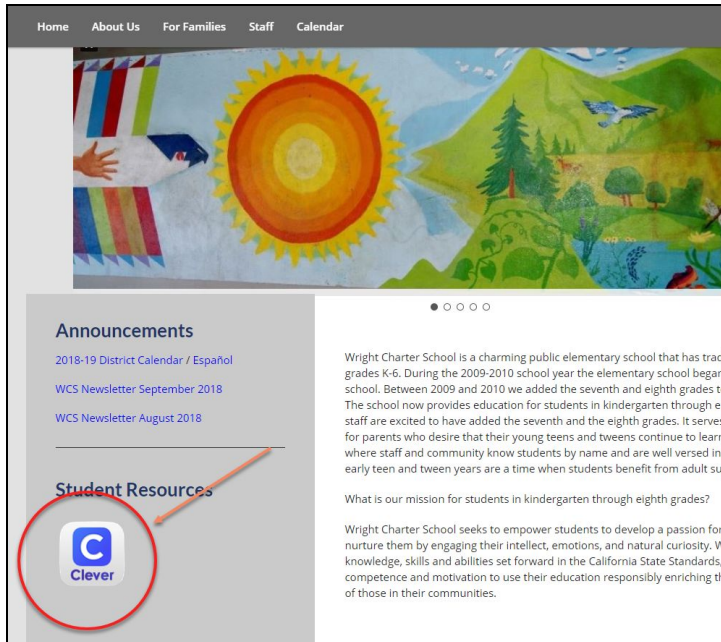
Home About Us For Families Staff Calendar

Announcements

2018-19 District Calendar / Español

WCS Newsletter September 2018

WCS Newsletter August 2018

Student Resources

C
Clever

Wright Charter School is a charming public elementary school that has trac grades K-6. During the 2009-2010 school year the elementary school begar school. Between 2009 and 2010 we added the seventh and eighth grades t The school now provides education for students in kindergarten through e staff are excited to have added the seventh and the eighth grades. It serves for parents who desire that their young teens and tweens continue to learr where staff and community know students by name and are well versed in early teen and tween years are a time when students benefit from adult su

What is our mission for students in kindergarten through eighth grades?

Wright Charter School seeks to empower students to develop a passion for nurture them by engaging their intellect, emotions, and natural curiosity. W knowledge, skills and abilities set forward in the California State Standards, competence and motivation to use their education responsibly enriching th of those in their communities.